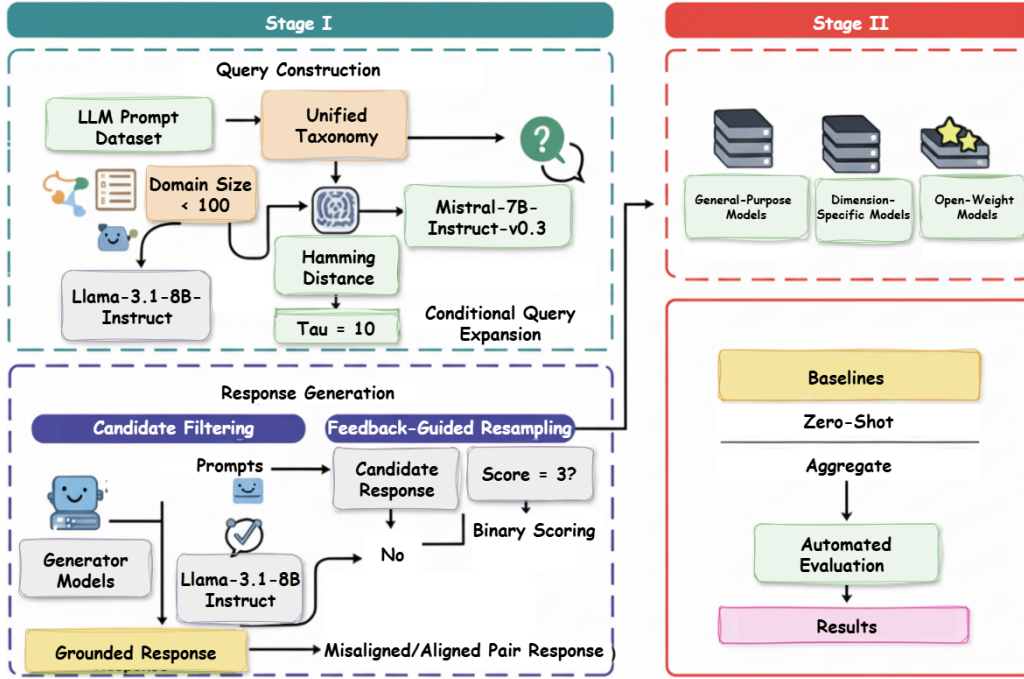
Stage I

Query Construction

LLM Prompt Dataset

Unified Taxonomy

Domain Size < 100

Mistral-7B-Instruct-v0.3

Hamming Distance

Llama-3.1-8B-Instruct

Tau = 10

Conditional Query Expansion

Response Generation

Candidate Filtering

Feedback-Guided Resampling

Prompts

Candidate Response

Score = 3?

Binary Scoring

Generator Models

No

Llama-3.1-8B Instruct

Grounded Response

Misaligned/Aligned Pair Response

Stage II

General-Purpose Models

Dimension-Specific Models

Open-Weight Models

Baselines

Zero-Shot

Aggregate

Automated Evaluation

Results